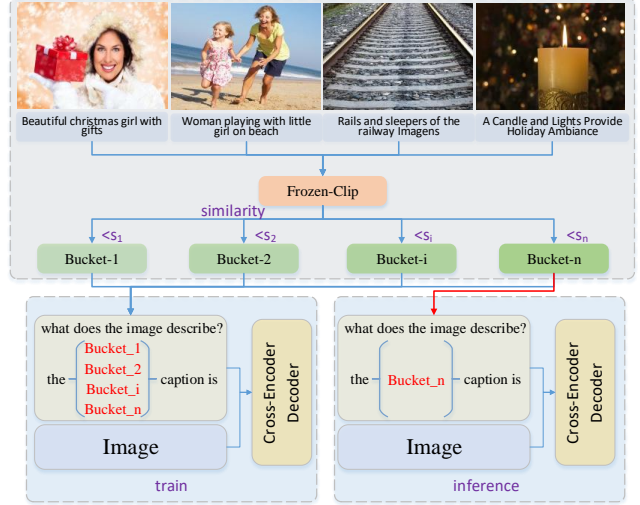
Beautiful christmas girl with gifts

Woman playing with little girl on beach

Rails and sleepers of the railway Imagens

A Candle and Lights Provide Holiday Ambiance

Frozen-Clip

similarity

$<s_1$

$<s_2$

$<s_i$

$<s_n$

Bucket-1

Bucket-2

Bucket-i

Bucket-n

what does the image describe?

the

Bucket_1
Bucket_2
Bucket_i
Bucket_n

caption is

Cross-Encoder Decoder

Image

train

what does the image describe?

the

Bucket_n

caption is

Cross-Encoder Decoder

Image

inference